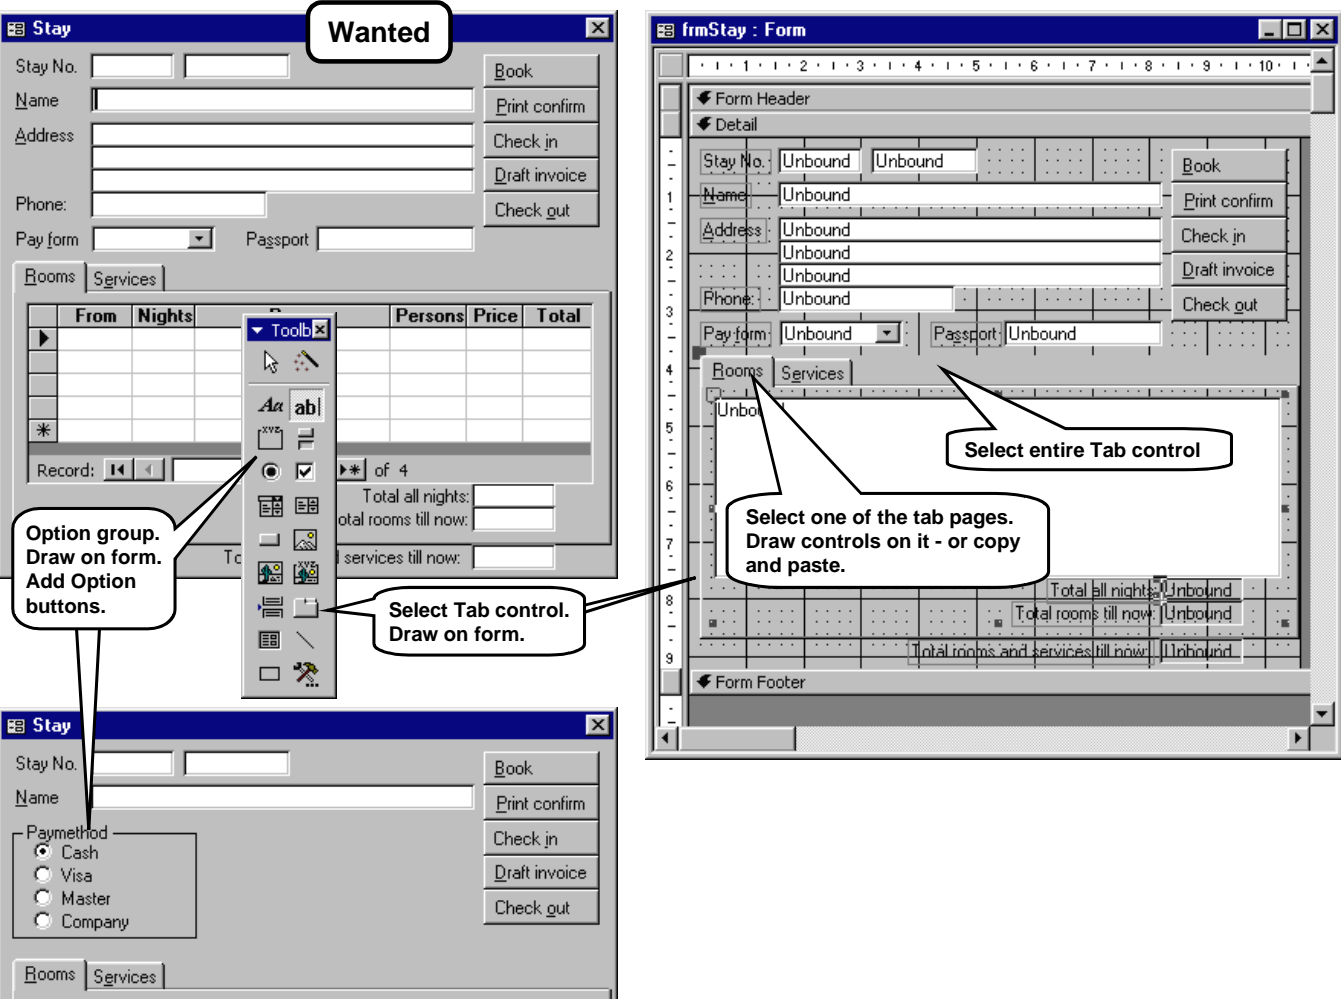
Stay

Wanted

Stay No.

Name

Address

Phone:

Pay form

Passport

Book

Print confirm

Check in

Draft invoice

Check out

Rooms | Services

| From | Nights | R | Persons | Price | Total |
|---|---|---|---|---|---|

Record: of 4

Total all nights:

otal rooms till now:

To

services till now:

Toolb

Aa ab|

Option group. Draw on form. Add Option buttons.

Select Tab control. Draw on form.

Stay

Stay No.

Name

Paymethod

Cash

Visa

Master

Company

Book

Print confirm

Check in

Draft invoice

Check out

Rooms | Services

frmStay : Form

1 2 3 4 5 6 7 8 9 10

Form Header

Detail

Stay No. Unbound Unbound

Name Unbound

Address Unbound

Unbound

Unbound

Phone: Unbound

Pay form Unbound

Passport Unbound

Book

Print confirm

Check in

Draft invoice

Check out

Rooms Services

Unbo

Select entire Tab control

Select one of the tab pages. Draw controls on it - or copy and paste.

Total all nights: Unbound

Total rooms till now: Unbound

Total rooms and services till now: Unbound

Form Footer

1 2 3 4 5 6 7 8 9